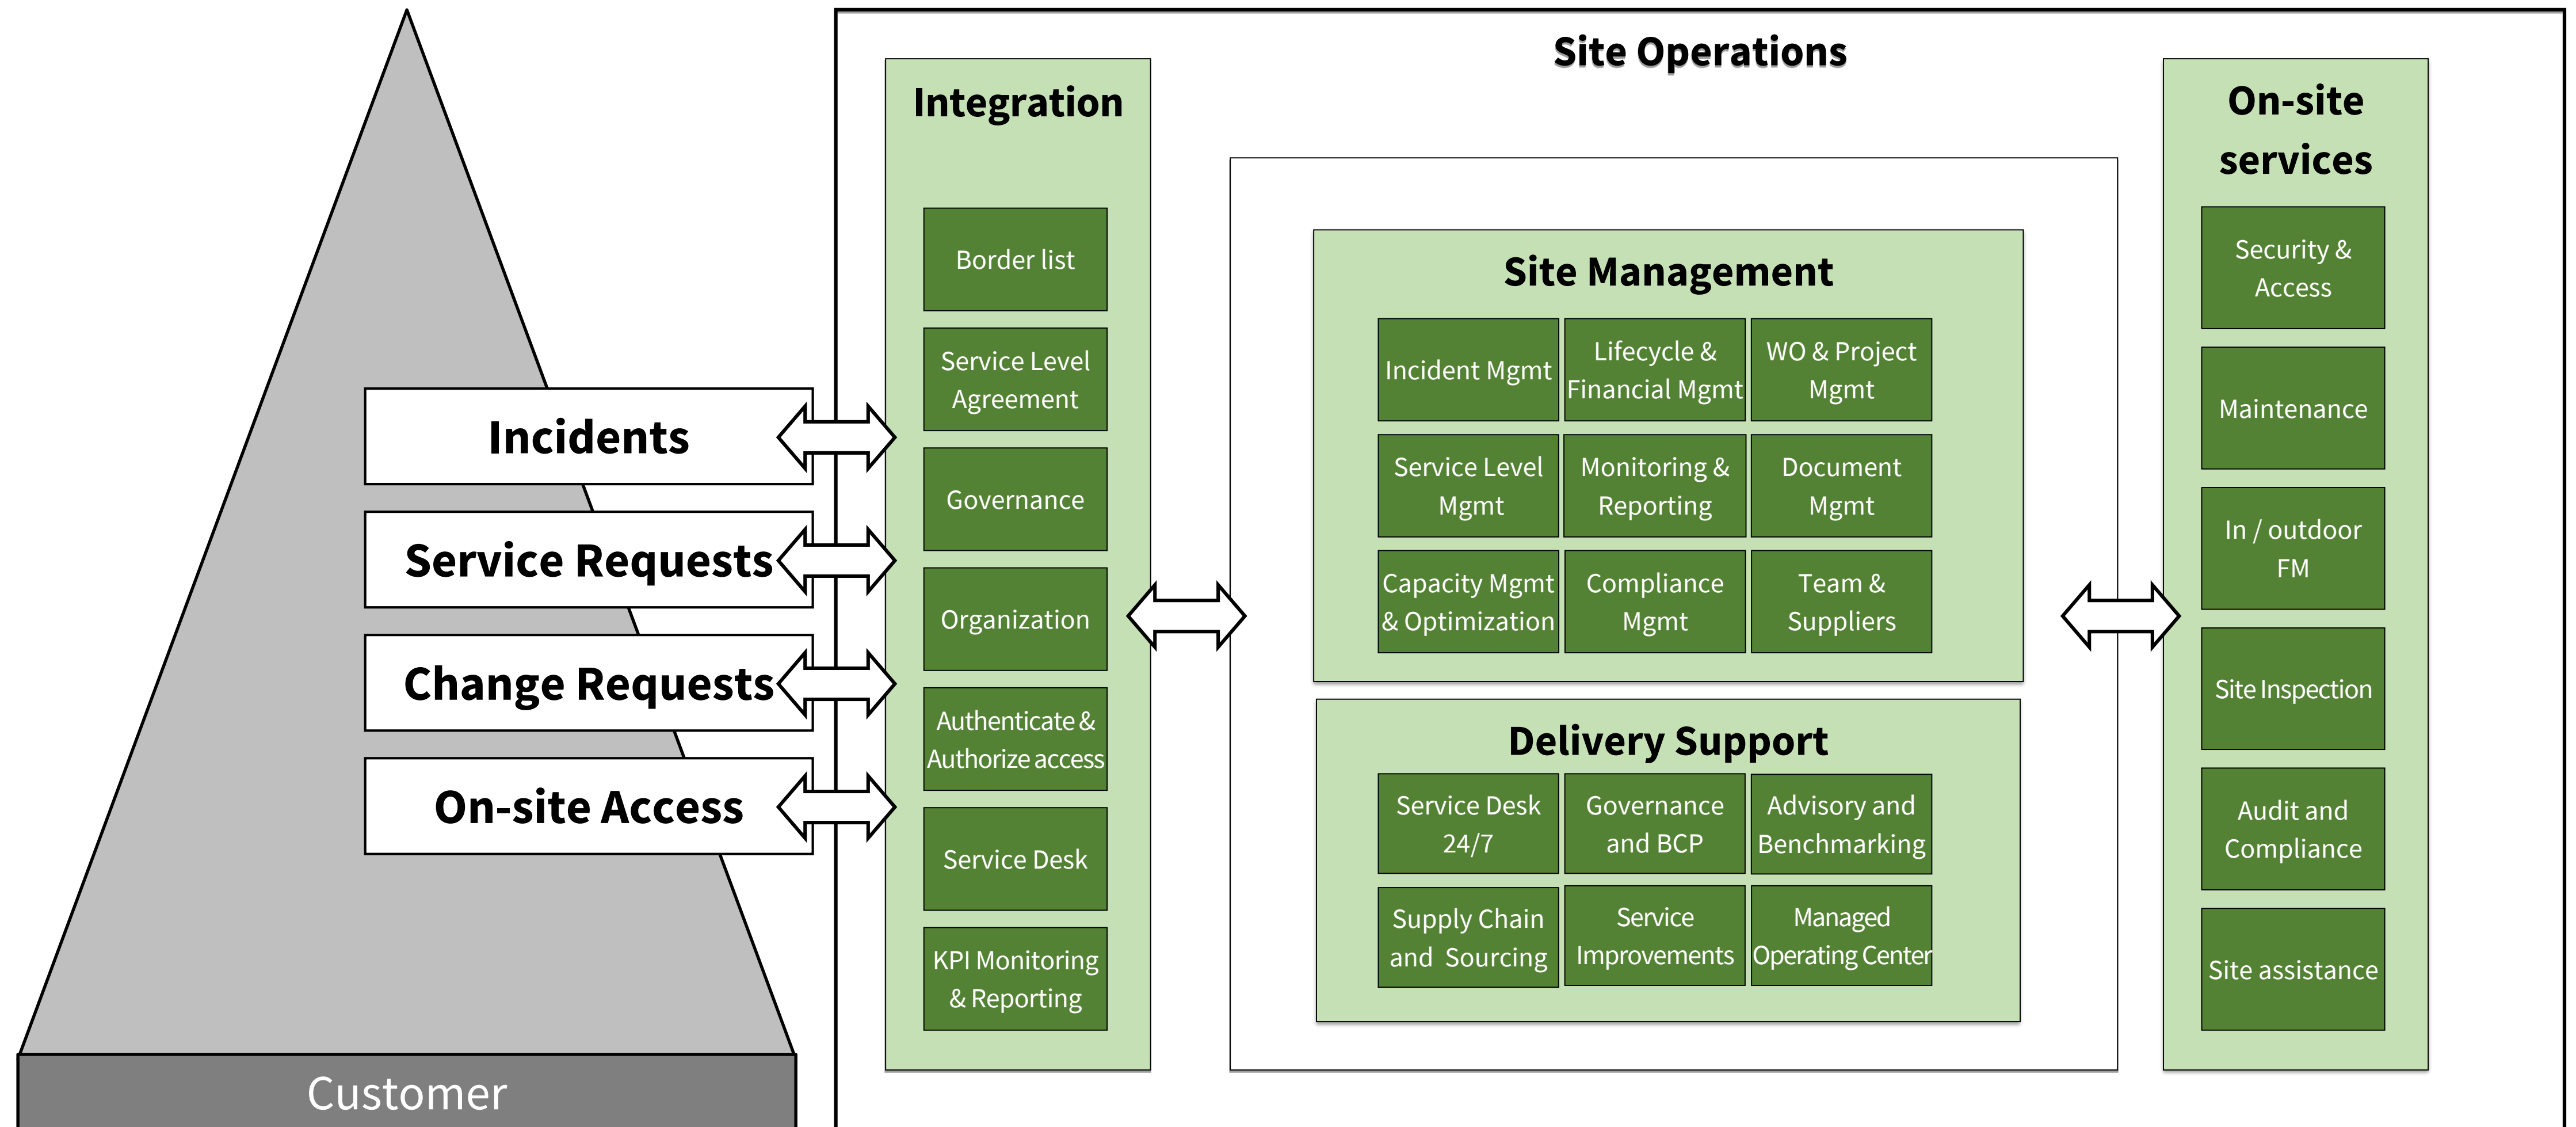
Incidents

Service Requests

Change Requests

On-site Access

Customer

Site Operations

Integration

Border list

Service Level Agreement

Governance

Organization

Authenticate & Authorize access

Service Desk

KPI Monitoring & Reporting

Site Management

Incident Mgmt

Lifecycle & Financial Mgmt

WO & Project Mgmt

Service Level Mgmt

Monitoring & Reporting

Document Mgmt

Capacity Mgmt & Optimization

Compliance Mgmt

Team & Suppliers

Delivery Support

Service Desk 24/7

Governance and BCP

Advisory and Benchmarking

Supply Chain and Sourcing

Service Improvements

Managed Operating Center

On-site services

Security & Access

Maintenance

In / outdoor FM

Site Inspection

Audit and Compliance

Site assistance